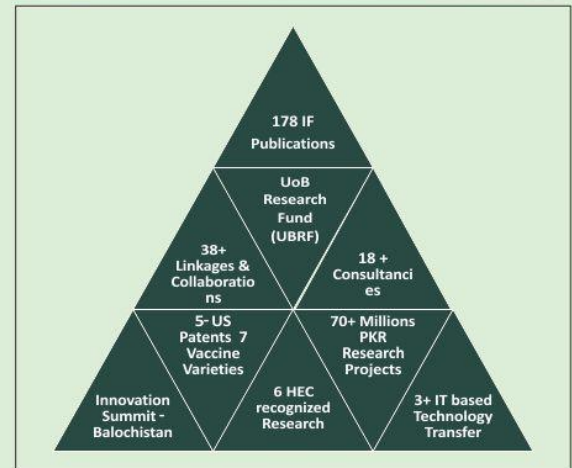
178 IF Publications

UoB Research Fund (UBRF)

38+ Linkages & Collaborations

18 + Consultancies

5- US Patents 7 Vaccine Varieties

70+ Millions PKR Research Projects

Innovation Summit - Balochistan

6 HEC recognized Research

3+ IT based Technology Transfer